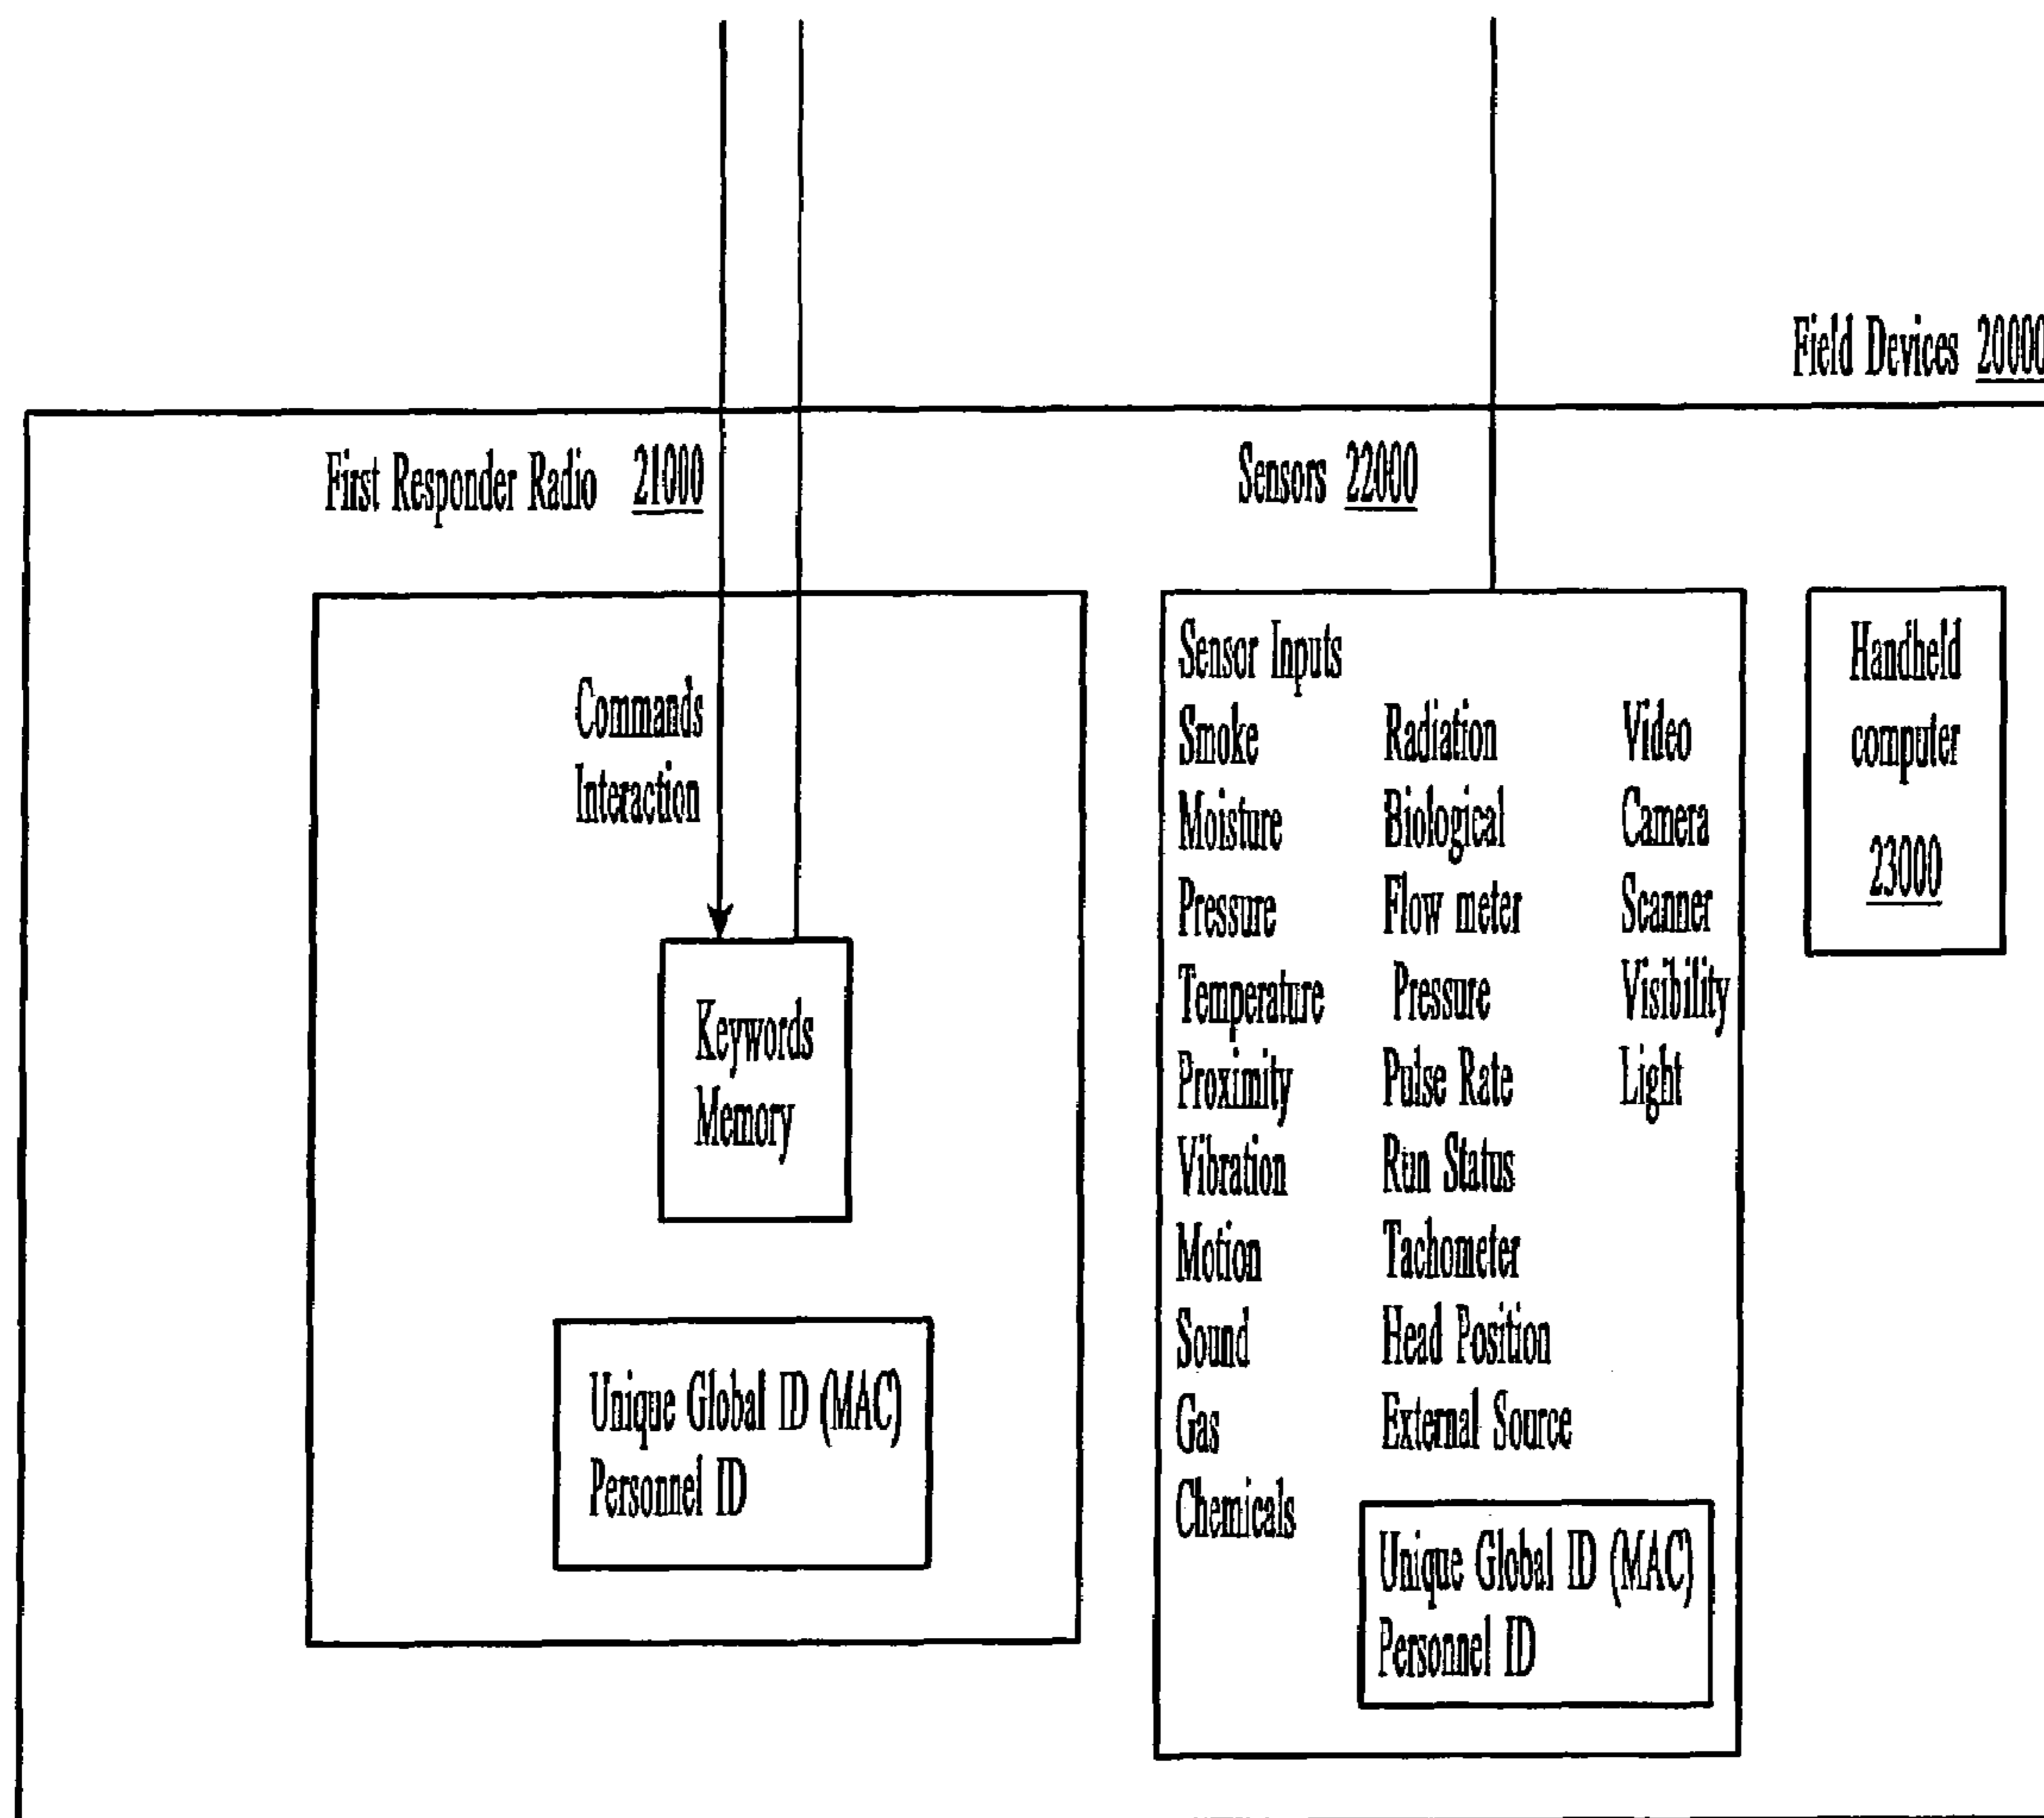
Field Devices 20000

First Responder Radio 21000

Sensors 22000

Commands
Interaction

Keywords
Memory

Unique Global ID (MAC)
Personnel ID

Sensor Inputs

Smoke
Moisture
Pressure
Temperature
Proximity
Vibration
Motion
Sound
Gas
Chemicals

Radiation
Biological
Flow meter
Pressure
Pulse Rate
Run Status
Tachometer
Head Position
External Source

Video
Camera
Scanner
Visibility
Light

Unique Global ID (MAC)
Personnel ID

Handheld
computer
23000